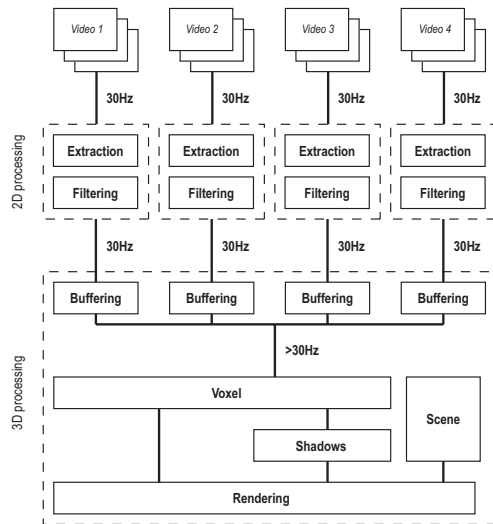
Video 1
Video 2
Video 3
Video 4

30Hz
30Hz
30Hz
30Hz

2D processing

Extraction
Filtering
Extraction
Filtering
Extraction
Filtering
Extraction
Filtering

30Hz
30Hz
30Hz
30Hz

3D processing

Buffering
Buffering
Buffering
Buffering

>30Hz

Voxel
Scene
Shadows
Rendering